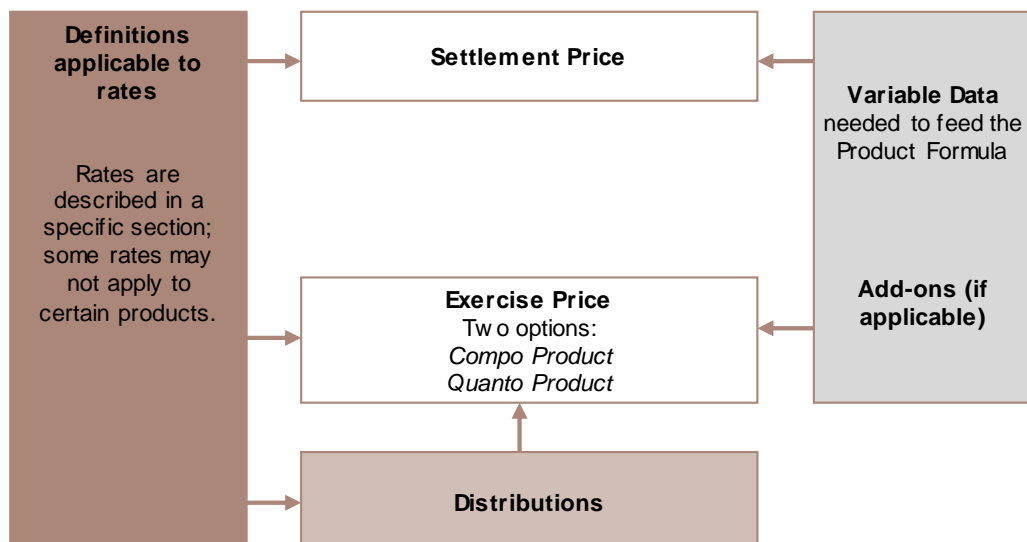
**Definitions applicable to rates**

Rates are described in a specific section; some rates may not apply to certain products.

**Settlement Price**

**Exercise Price**
Two options:
*Compo Product*
*Quanto Product*

**Distributions**

**Variable Data** needed to feed the Product Formula

**Add-ons (if applicable)**